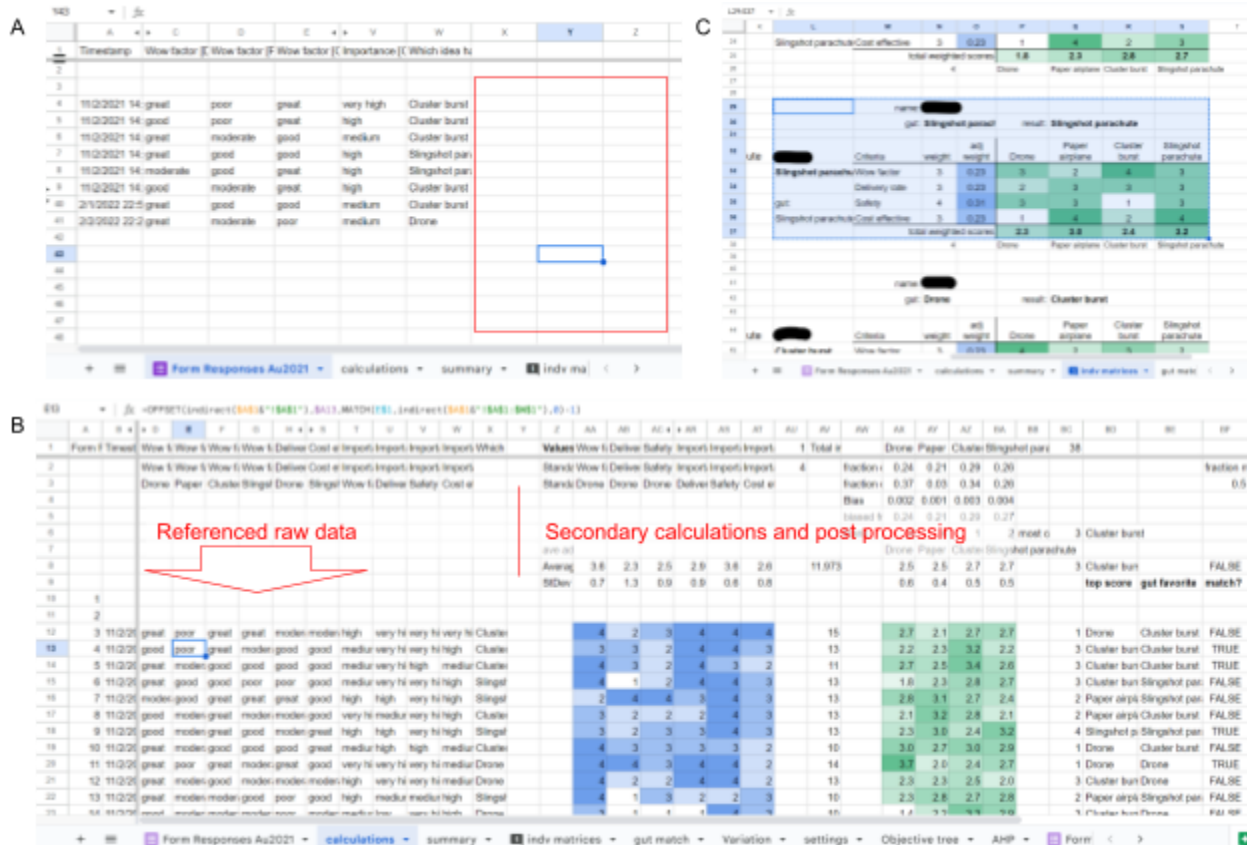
A

| | A | C | D | E | V | W | X | Y | Z |
|---|---|---|---|---|---|---|---|---|---|
| 1 | Timestamp | Wow factor [ | Wow factor [ | Wow factor [ | Importance [ | Which idea fa | | | |
| 2 | | | | | | | | | |
| 3 | | | | | | | | | |
| 4 | 11/2/2021 14: | great | poor | great | very high | Cluster burst | | | |
| 5 | 11/2/2021 14: | good | poor | great | high | Cluster burst | | | |
| 6 | 11/2/2021 14: | great | moderate | good | medium | Cluster burst | | | |
| 7 | 11/2/2021 14: | great | good | good | high | Slingshot par | | | |
| 8 | 11/2/2021 14: | moderate | good | great | high | Slingshot par | | | |
| 9 | 11/2/2021 14: | good | moderate | great | high | Cluster burst | | | |
| 40 | 2/1/2022 22:5 | great | good | good | medium | Cluster burst | | | |
| 41 | 2/3/2022 22:2 | great | moderate | poor | medium | Drone | | | |
| 42 | | | | | | | | | |
| 43 | | | | | | | | | |
| 44 | | | | | | | | | |
| 45 | | | | | | | | | |
| 46 | | | | | | | | | |
| 47 | | | | | | | | | |
| 48 | | | | | | | | | |

Form Responses Au2021 calculations summary indv ma

C

| | L | M | N | O | P | Q | R | S |
|---|---|---|---|---|---|---|---|---|
| | Slingshot parachute | Cost effective | 3 | 0.23 | 1 | 4 | 2 | 3 |
| | | total weighted scores: | | | 1.8 | 2.3 | 2.8 | 2.7 |
| | | | 4 | | Drone | Paper airplane | Cluster burst | Slingshot parachute |

name: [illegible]
gut: Slingshot parach result: Slingshot parachute

| | Criteria | weight | adj weight | Drone | Paper airplane | Cluster burst | Slingshot parachute |
|---|---|---|---|---|---|---|---|
| Slingshot parachute | Wow factor | 3 | 0.23 | 3 | 2 | 4 | 3 |
| | Delivery rate | 3 | 0.23 | 2 | 3 | 3 | 3 |
| gut: | Safety | 4 | 0.31 | 3 | 3 | 1 | 3 |
| Slingshot parachute | Cost effective | 3 | 0.23 | 1 | 4 | 2 | 4 |
| | total weighted scores: | | | 2.3 | 3.0 | 2.4 | 3.2 |
| | | 4 | | Drone | Paper airplane | Cluster burst | Slingshot parachute |

name: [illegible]
gut: Drone result: Cluster burst

| | Criteria | weight | adj weight | Drone | Paper airplane | Cluster burst | Slingshot parachute |
|---|---|---|---|---|---|---|---|
| Cluster burst | Wow factor | 5 | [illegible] | 4 | 3 | 5 | 3 |

Form Responses Au2021 calculations summary indv matrices gut matc

B

=OFFSET(indirect($A$1&"!"&$A$1"),$A13,MATCH(E$1,indirect($A$1&"!"&$A$1:$H$1"),0)-1)

Referenced raw data

Secondary calculations and post processing

| | A | B | D | E | F | G | H | S | T | U | V | W | X | Y | Z | AA | AB | AC | AR | AS | AT | AU | AV | AW | AX | AY | AZ | BA | BB | BC | BD | BE | BF |
|---|---|---|---|---|---|---|---|---|---|---|---|---|---|---|---|---|---|---|---|---|---|---|---|---|---|---|---|---|---|---|---|---|---|
| 1 | Form F | Timest | Wow f | Wow f | Wow f | Wow f | Deliver | Cost e | Import | Import | Import | Import | Which | | Values | Wow f | Deliver | Safety | Import | Import | Import | 1 | Total n | | Drone | Paper | Cluster | Slingshot para | | 38 | | | |
| 2 | | | Wow f | Wow f | Wow f | Wow f | Wow f | Deliver | Cost e | Import | Import | Import | Import | | Standa | Wow f | Deliver | Safety | Import | Import | Import | 4 | | fraction | 0.24 | 0.21 | 0.29 | 0.26 | | | | | fraction |
| 3 | | | Drone | Paper | Cluster | Slingst | Drone | Slingst | Wow f | Deliver | Safety | Cost e | | | Standa | Drone | Drone | Drone | Deliver | Safety | Cost e | | | fraction | 0.37 | 0.03 | 0.34 | 0.26 | | | | | 0.5 |
| 4 | | | | | | | | | | | | | | | | | | | | | | | | Bias | 0.002 | 0.001 | 0.003 | 0.004 | | | | | |
| 5 | | | | | | | | | | | | | | | | | | | | | | | | biased | 0.29 | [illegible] | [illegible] | 0.27 | | | | | |
| 6 | | | | | | | | | | | | | | | | | | | | | | | | | | | 1 | 2 | most c | 3 | Cluster burst | | |
| 7 | | | | | | | | | | | | | | | ave ad | | | | | | | | | | Drone | Paper | Cluster | Slingshot parachute | | | | | |
| 8 | | | | | | | | | | | | | | | Averag | 3.6 | 2.3 | 2.5 | 2.9 | 3.6 | 2.6 | | 11.973 | | 2.5 | 2.5 | 2.7 | 2.7 | | 3 | Cluster burs | | FALSE |
| 9 | | | | | | | | | | | | | | | StDev | 0.7 | 1.3 | 0.9 | 0.9 | 0.6 | 0.8 | | | | 0.6 | 0.4 | 0.5 | 0.5 | | | top score | gut favorite | match? |
| 10 | 1 | | | | | | | | | | | | | | | | | | | | | | | | | | | | | | | | |
| 11 | 2 | | | | | | | | | | | | | | | | | | | | | | | | | | | | | | | | |
| 12 | 3 | 11/2/2 | great | poor | great | great | moder | moder | high | very hi | very hi | very hi | Cluster | | | 4 | 2 | 3 | 4 | 4 | 4 | | 15 | | 2.7 | 2.1 | 2.7 | 2.7 | | 1 | Drone | Cluster burst | FALSE |
| 13 | 4 | 11/2/2 | good | poor | great | moder | good | good | mediur | very hi | very hi | high | Cluste | | | 3 | 3 | 2 | 4 | 4 | 3 | | 13 | | 2.2 | 2.3 | 3.2 | 2.2 | | 3 | Cluster burs | Cluster burst | TRUE |
| 14 | 5 | 11/2/2 | great | moder | good | great | good | good | mediur | very hi | high | mediur | Cluste | | | 3 | 3 | 2 | 4 | 3 | 2 | | 11 | | 2.7 | 2.5 | 3.4 | 2.6 | | 3 | Cluster burs | Cluster burst | TRUE |
| 15 | 6 | 11/2/2 | great | good | good | poor | poor | good | high | very hi | very hi | high | Slings | | | 4 | 1 | 2 | 4 | 4 | 3 | | 13 | | 1.8 | 2.3 | 2.8 | 2.7 | | 3 | Cluster burs | Slingshot par | FALSE |
| 16 | 7 | 11/2/2 | moder | good | great | great | great | good | high | high | very hi | high | Slings | | | 2 | 4 | 4 | 3 | 4 | 3 | | 13 | | 2.8 | 3.1 | 2.7 | 2.4 | | 2 | Paper airpl | Slingshot par | FALSE |
| 17 | 8 | 11/2/2 | good | moder | great | moder | moder | good | very hi | mediur | very hi | very hi | Cluste | | | 3 | 2 | 2 | 3 | 4 | 4 | | 13 | | 2.1 | 3.2 | 2.8 | 2.1 | | 2 | Paper airpl | Cluster burst | FALSE |
| 18 | 9 | 11/2/2 | good | moder | great | good | moder | great | high | high | very hi | high | Slings | | | 3 | 2 | 3 | 3 | 4 | 3 | | 13 | | 2.3 | 3.0 | 2.4 | 3.2 | | 4 | Slingshot p | Slingshot par | TRUE |
| 19 | 10 | 11/2/2 | great | moder | good | great | good | good | high | high | high | mediur | Cluste | | | 4 | 3 | 3 | 3 | 3 | 2 | | 10 | | 3.0 | 2.7 | 3.0 | 2.9 | | 1 | Drone | Cluster burst | FALSE |
| 20 | 11 | 11/2/2 | great | poor | great | moder | great | good | very hi | very hi | very hi | mediur | Drone | | | 4 | 4 | 3 | 4 | 4 | 2 | | 14 | | 3.7 | 2.0 | 2.4 | 2.7 | | 1 | Drone | Drone | TRUE |
| 21 | 12 | 11/2/2 | good | moder | good | moder | moder | moder | high | very hi | very hi | mediur | Cluste | | | 4 | 2 | 2 | 4 | 4 | 2 | | 13 | | 2.3 | 2.3 | 2.5 | 2.0 | | 3 | Cluster burs | Drone | FALSE |
| 22 | 13 | 11/2/2 | great | moder | moder | moder | good | poor | good | high | mediur | mediur | high | Slings | | 4 | 1 | 3 | 2 | 2 | 3 | | 10 | | 2.3 | 2.8 | 2.7 | 2.8 | | 2 | Paper airpl | Slingshot par | FALSE |

Form Responses Au2021 calculations summary indv matrices gut match Variation settings Objective tree AHP Form